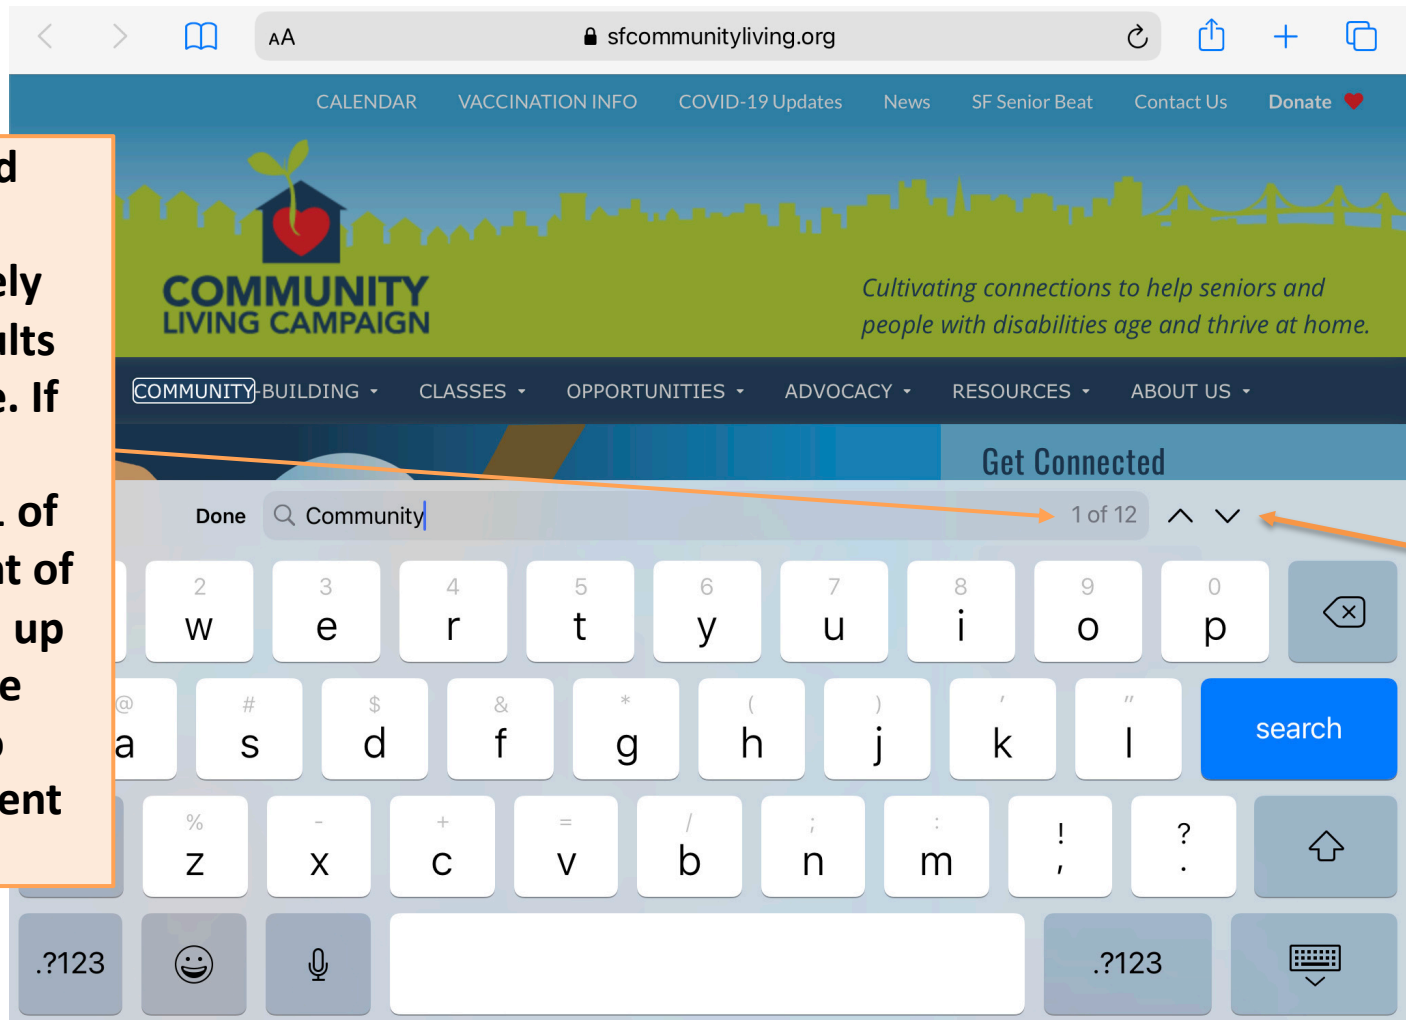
AA sfcommunityliving.org

CALENDAR VACCINATION INFO COVID-19 Updates News SF Senior Beat Contact Us Donate

COMMUNITY LIVING CAMPAIGN

Cultivating connections to help seniors and people with disabilities age and thrive at home.

COMMUNITY-BUILDING CLASSES OPPORTUNITIES ADVOCACY RESOURCES ABOUT US

Get Connected

d
ely
ults
e. If
. of
nt of
up
e
ent

Done Community 1 of 12

2 w 3 e 4 r 5 t 6 y 7 u 8 i 9 o 0 p
@ a # s $ d & f * g ( h ) j ' k " l search
% z - x + c = v / b ; n : m ! , ? .
.?123 .?123